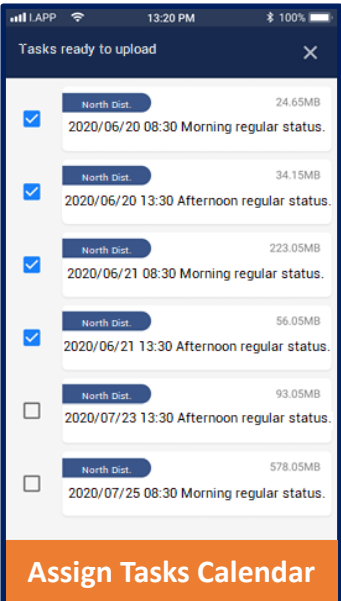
I.APP 13:20 PM 100%

Tasks ready to upload

North Dist. 24.65MB
2020/06/20 08:30 Morning regular status.

North Dist. 34.15MB
2020/06/20 13:30 Afternoon regular status.

North Dist. 223.05MB
2020/06/21 08:30 Morning regular status.

North Dist. 56.05MB
2020/06/21 13:30 Afternoon regular status.

North Dist. 93.05MB
2020/07/23 13:30 Afternoon regular status.

North Dist. 578.05MB
2020/07/25 08:30 Morning regular status.

Assign Tasks Calendar